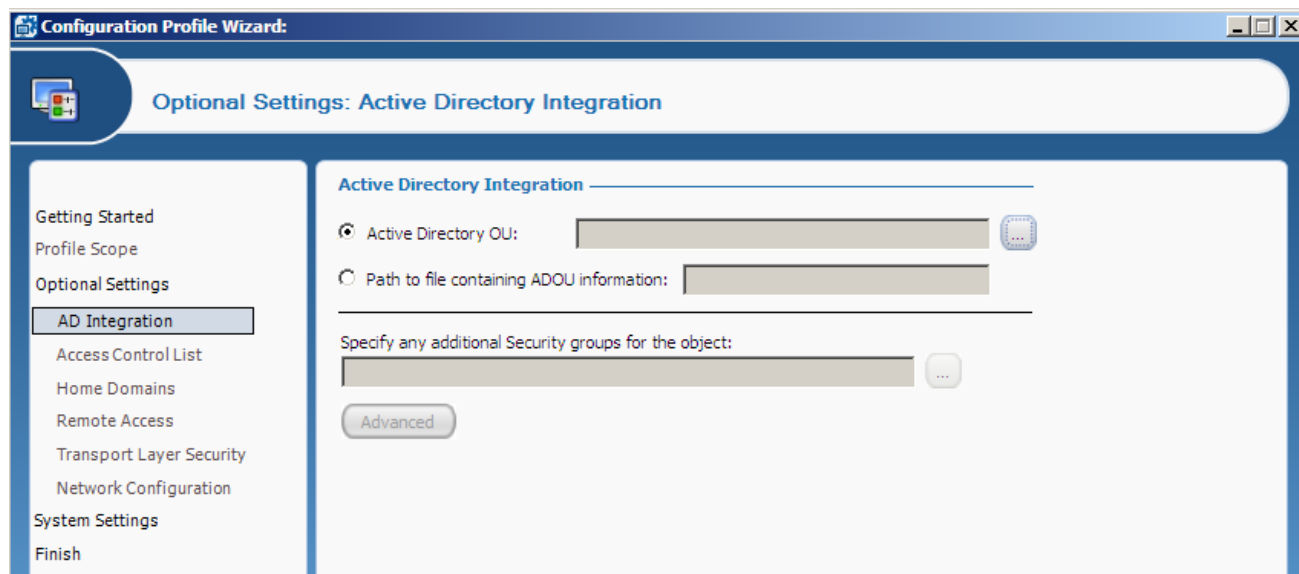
Configuration Profile Wizard:

Optional Settings: Active Directory Integration

Getting Started
Profile Scope
Optional Settings
AD Integration
Access Control List
Home Domains
Remote Access
Transport Layer Security
Network Configuration
System Settings
Finish

Active Directory Integration

Active Directory OU: ...

Path to file containing ADOU information:

Specify any additional Security groups for the object:
...

Advanced